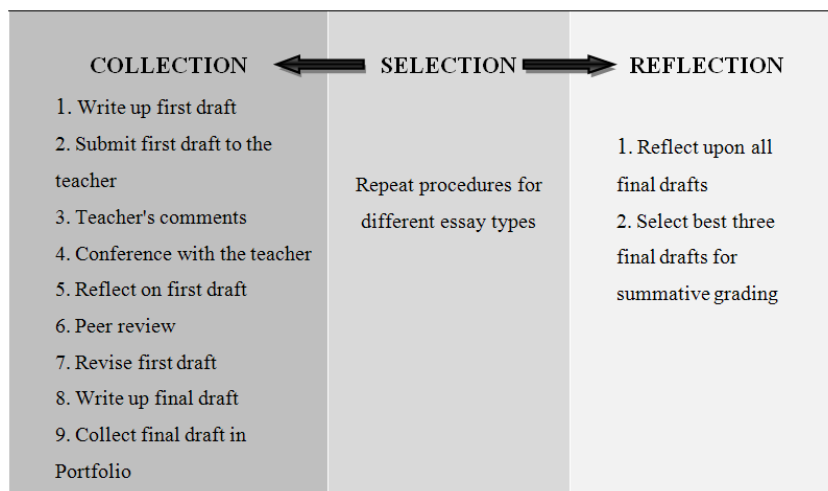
COLLECTION

1. Write up first draft
2. Submit first draft to the teacher
3. Teacher's comments
4. Conference with the teacher
5. Reflect on first draft
6. Peer review
7. Revise first draft
8. Write up final draft
9. Collect final draft in Portfolio

SELECTION

Repeat procedures for different essay types

REFLECTION

1. Reflect upon all final drafts
2. Select best three final drafts for summative grading